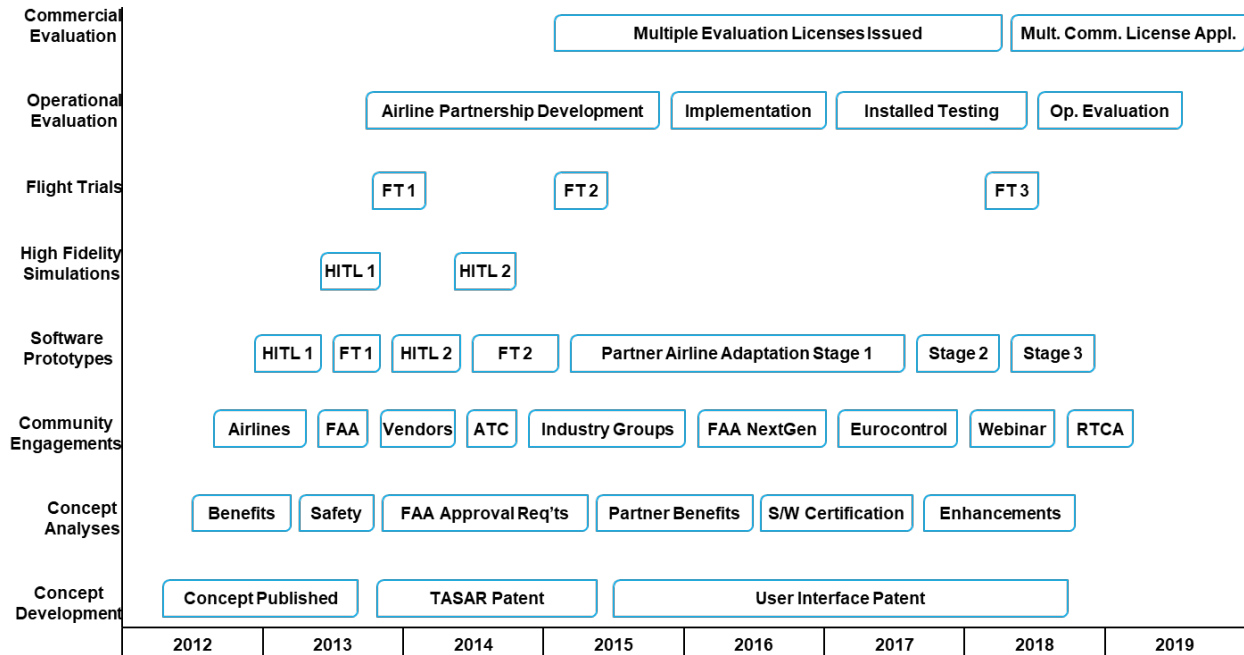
Commercial Evaluation
Multiple Evaluation Licenses Issued
Mult. Comm. License Appl.

Operational Evaluation
Airline Partnership Development
Implementation
Installed Testing
Op. Evaluation

Flight Trials
FT 1
FT 2
FT 3

High Fidelity Simulations
HITL 1
HITL 2

Software Prototypes
HITL 1
FT 1
HITL 2
FT 2
Partner Airline Adaptation Stage 1
Stage 2
Stage 3

Community Engagements
Airlines
FAA
Vendors
ATC
Industry Groups
FAA NextGen
Eurocontrol
Webinar
RTCA

Concept Analyses
Benefits
Safety
FAA Approval Req'ts
Partner Benefits
S/W Certification
Enhancements

Concept Development
Concept Published
TASAR Patent
User Interface Patent

| 2012 | 2013 | 2014 | 2015 | 2016 | 2017 | 2018 | 2019 |
|---|---|---|---|---|---|---|---|